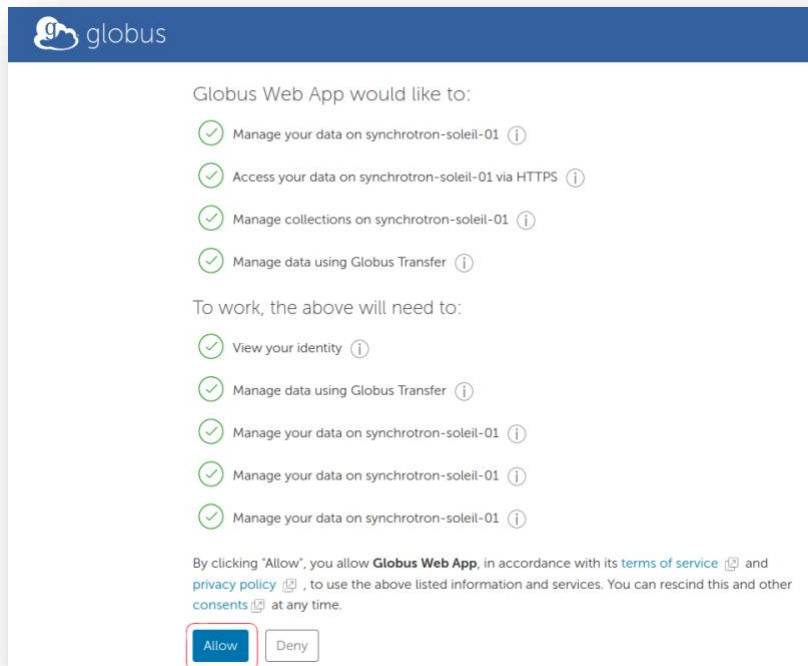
globus

Globus Web App would like to:

Manage your data on synchrotron-soleil-01

Access your data on synchrotron-soleil-01 via HTTPS

Manage collections on synchrotron-soleil-01

Manage data using Globus Transfer

To work, the above will need to:

View your identity

Manage data using Globus Transfer

Manage your data on synchrotron-soleil-01

Manage your data on synchrotron-soleil-01

Manage your data on synchrotron-soleil-01

By clicking "Allow", you allow Globus Web App, in accordance with its terms of service and privacy policy , to use the above listed information and services. You can rescind this and other consents at any time.

Allow Deny